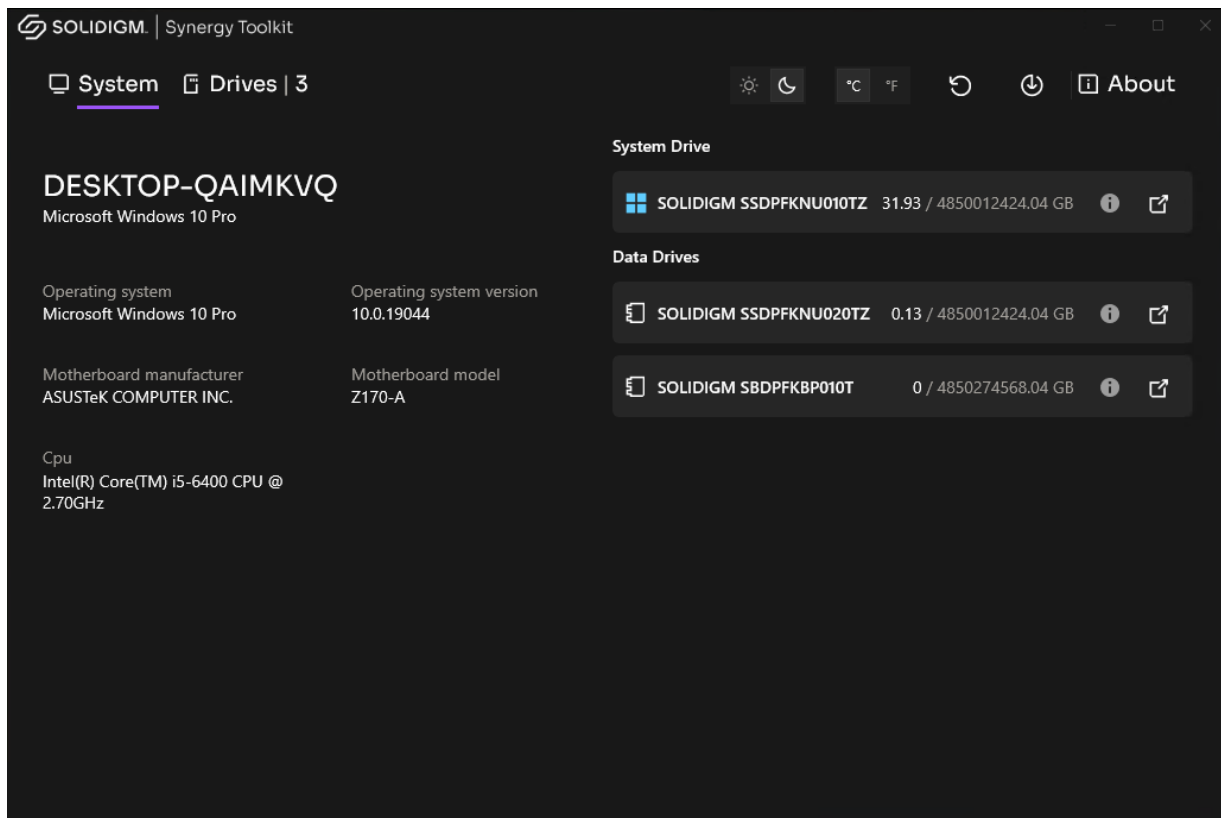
SOLIDIGM. | Synergy Toolkit

System  Drives | 3

°C °F

About

DESKTOP-QAIMKVQ
Microsoft Windows 10 Pro

Operating system
Microsoft Windows 10 Pro

Operating system version
10.0.19044

Motherboard manufacturer
ASUSTeK COMPUTER INC.

Motherboard model
Z170-A

Cpu
Intel(R) Core(TM) i5-6400 CPU @ 2.70GHz

System Drive

SOLIDIGM SSDPFKNU010TZ 31.93 / 4850012424.04 GB

Data Drives

SOLIDIGM SSDPFKNU020TZ 0.13 / 4850012424.04 GB

SOLIDIGM SBDPFKBP010T 0 / 4850274568.04 GB